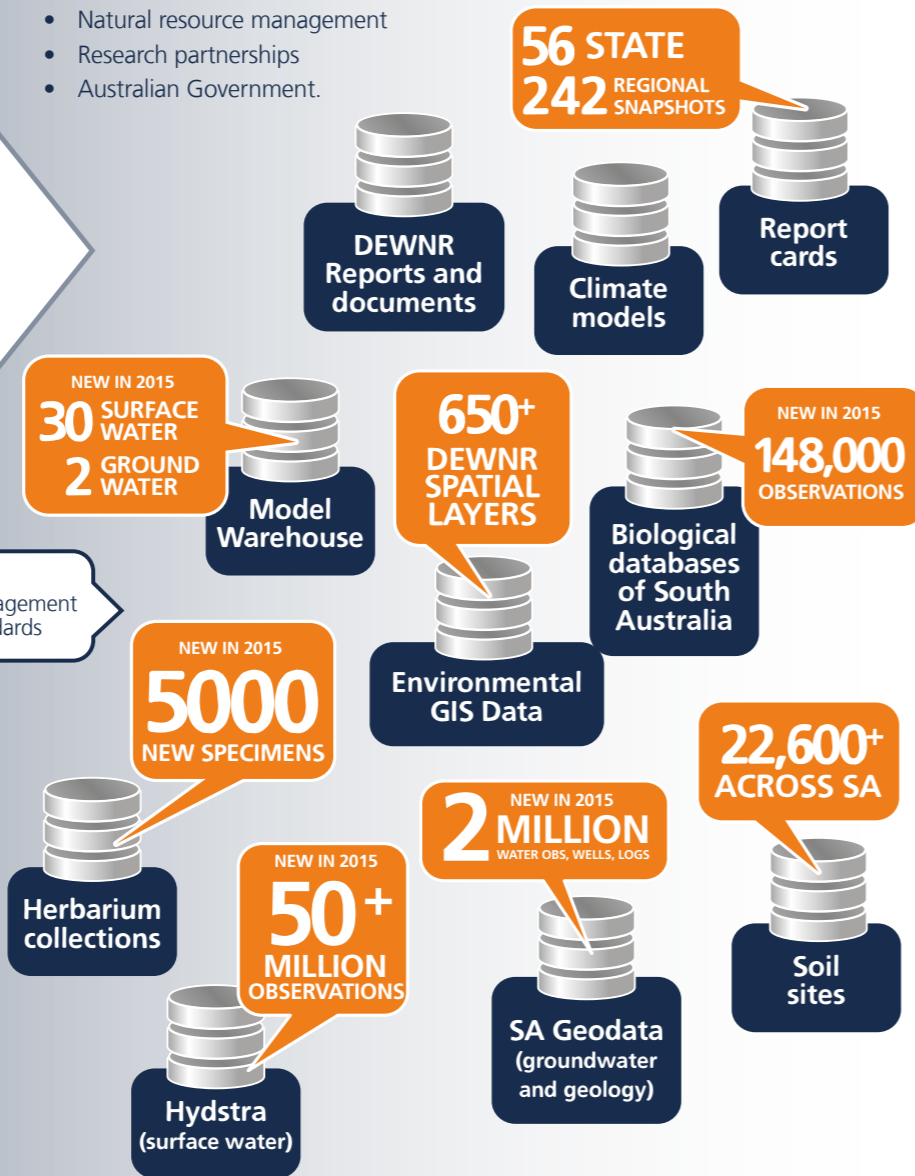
- Natural resource management
- Research partnerships
- Australian Government.

56 STATE
242 REGIONAL SNAPSHOTS

DEWNR Reports and documents

Climate models

Report cards

NEW IN 2015
30 SURFACE WATER
2 GROUND WATER

Model Warehouse

650+ DEWNR SPATIAL LAYERS

Environmental GIS Data

NEW IN 2015
148,000 OBSERVATIONS

Biological databases of South Australia

agement
dards

NEW IN 2015
5000 NEW SPECIMENS

Herbarium collections

NEW IN 2015
50+ MILLION OBSERVATIONS

Hydstra (surface water)

NEW IN 2015
2 MILLION WATER OBS, WELLS, LOGS

SA Geodata (groundwater and geology)

22,600+ ACROSS SA

Soil sites